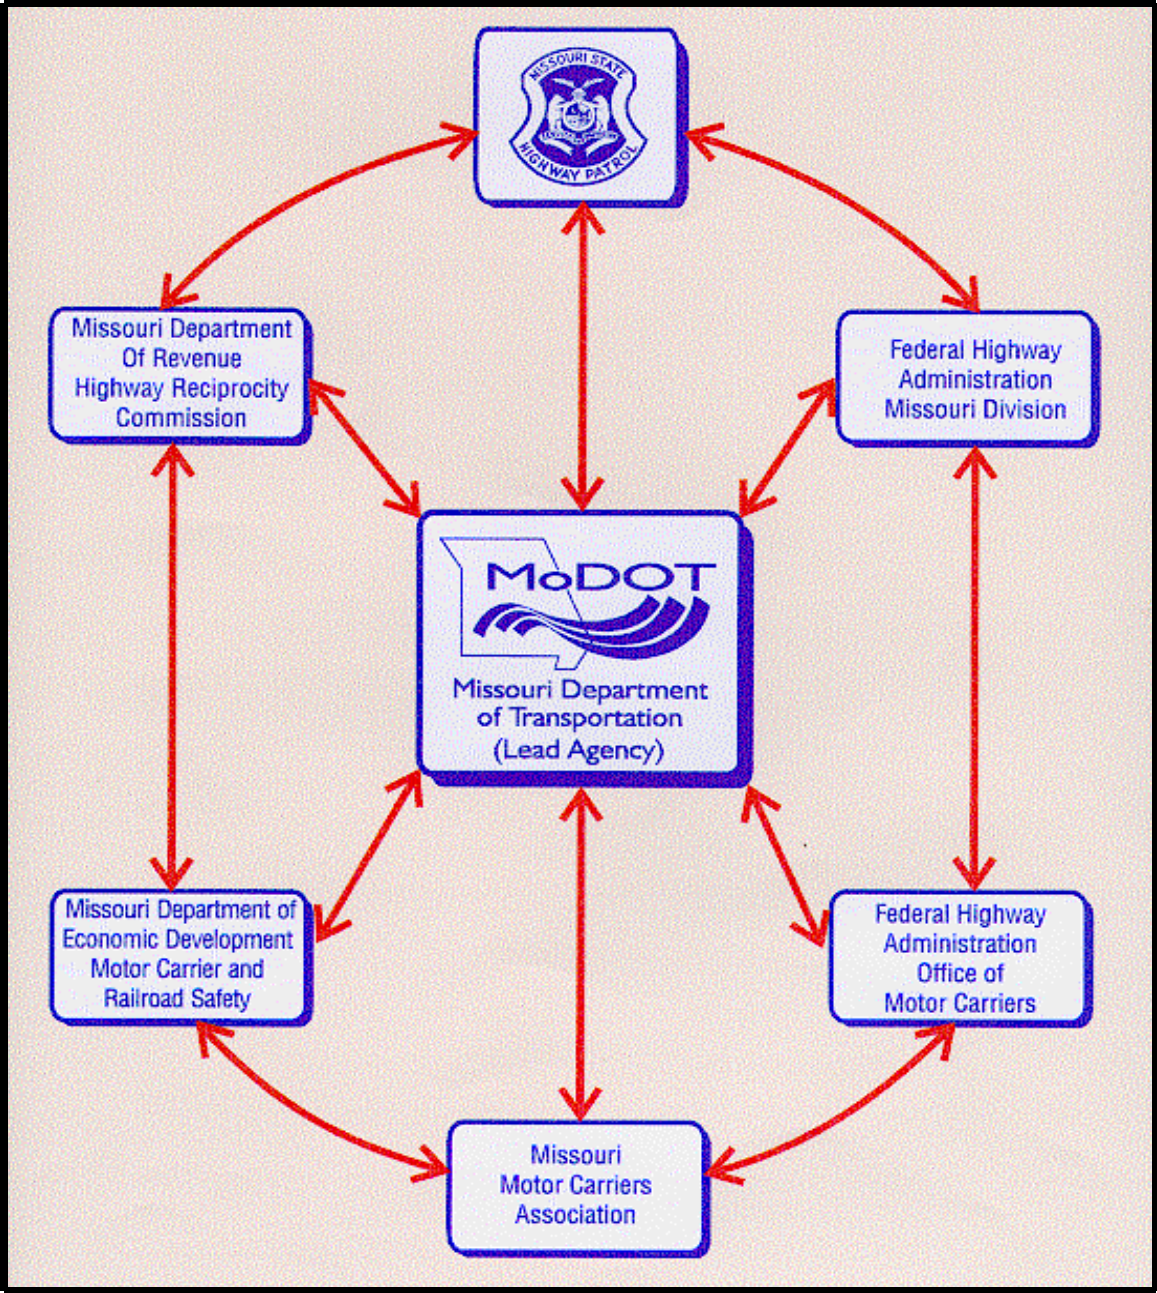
MISSOURI STATE HIGHWAY PATROL

Missouri Department Of Revenue Highway Reciprocity Commission

Federal Highway Administration Missouri Division

MoDOT

Missouri Department of Transportation (Lead Agency)

Missouri Department of Economic Development Motor Carrier and Railroad Safety

Federal Highway Administration Office of Motor Carriers

Missouri Motor Carriers Association